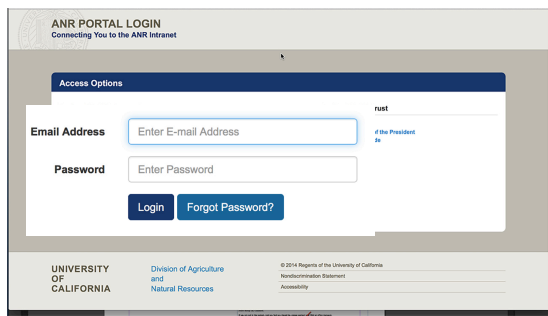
ANR PORTAL LOGIN
Connecting You to the ANR Intranet

Access Options

rust

d the President
de

Email Address
Enter E-mail Address

Password
Enter Password

Login
Forgot Password?

UNIVERSITY
OF
CALIFORNIA

Division of Agriculture and Natural Resources

© 2014 Regents of the University of California
Nondiscrimination Statement
Accessibility